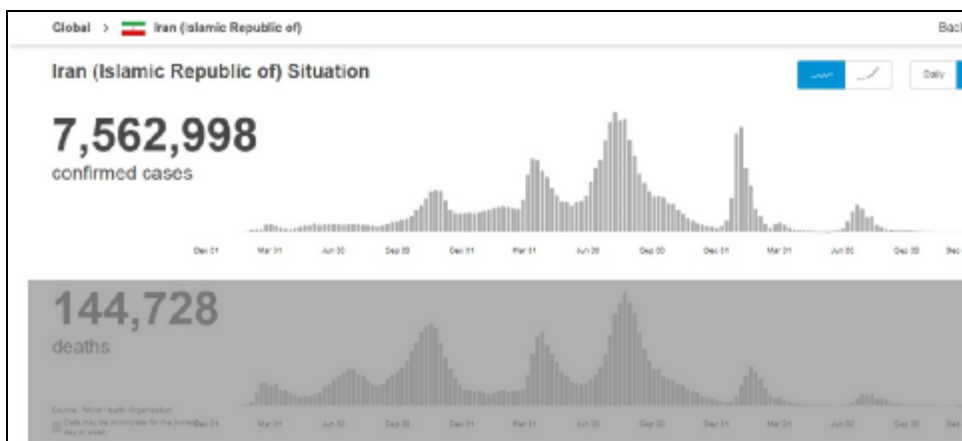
Global > Iran (Islamic Republic of)

Back

Iran (Islamic Republic of) Situation

Daily

7,562,998
confirmed cases

Dec 31 Mar 31 Jun 30 Sep 30 Dec 31 Mar 31 Jun 30 Sep 30 Dec 31 Mar 31 Jun 30 Sep 30 Dec

144,728
deaths

Source: World Health Organization
Data may be incomplete for the current day or week.

Dec 31 Mar 31 Jun 30 Sep 30 Dec 31 Mar 31 Jun 30 Sep 30 Dec 31 Mar 31 Jun 30 Sep 30 Dec